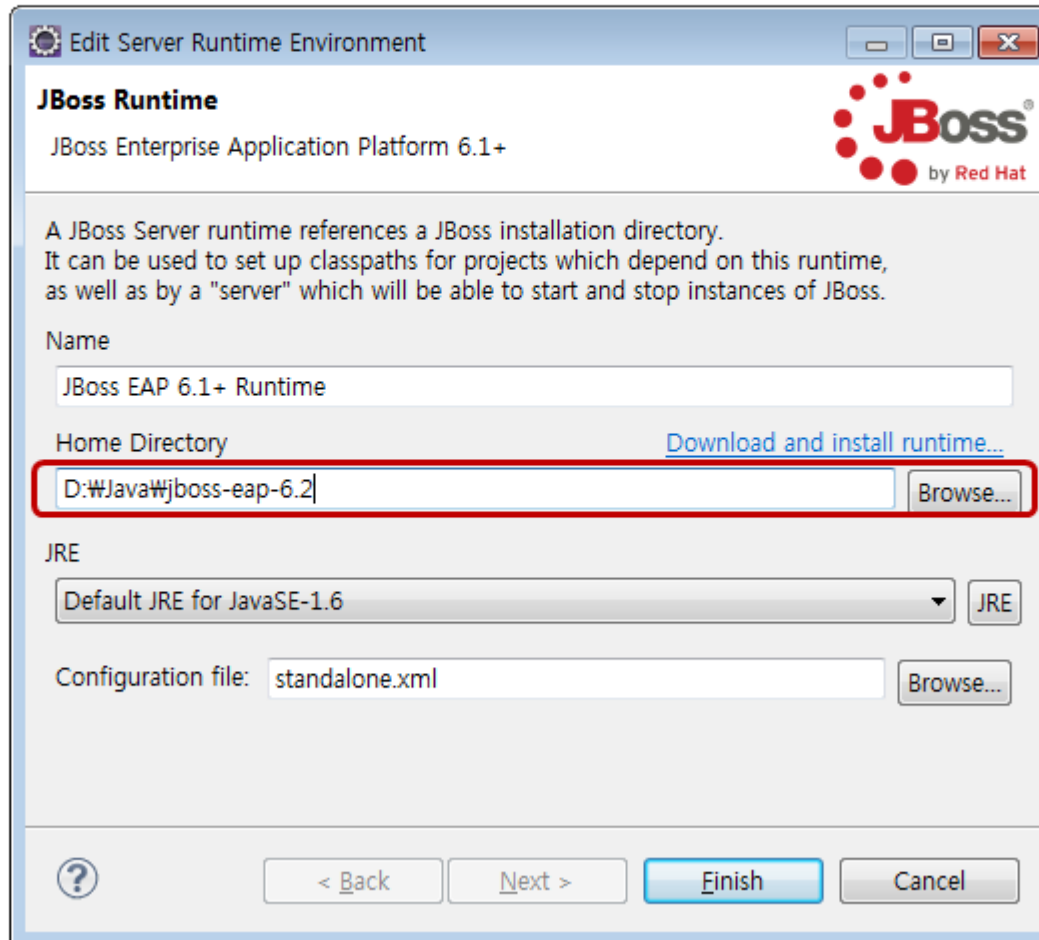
Edit Server Runtime Environment

JBoss Runtime

JBoss Enterprise Application Platform 6.1+

JBoss® by Red Hat

A JBoss Server runtime references a JBoss installation directory.
It can be used to set up classpaths for projects which depend on this runtime, as well as by a "server" which will be able to start and stop instances of JBoss.

Name

JBoss EAP 6.1+ Runtime

Home Directory

Download and install runtime...

D:₩Java₩jboss-eap-6.2

Browse...

JRE

Default JRE for JavaSE-1.6

JRE

Configuration file:

standalone.xml

Browse...

?

< Back

Next >

Finish

Cancel